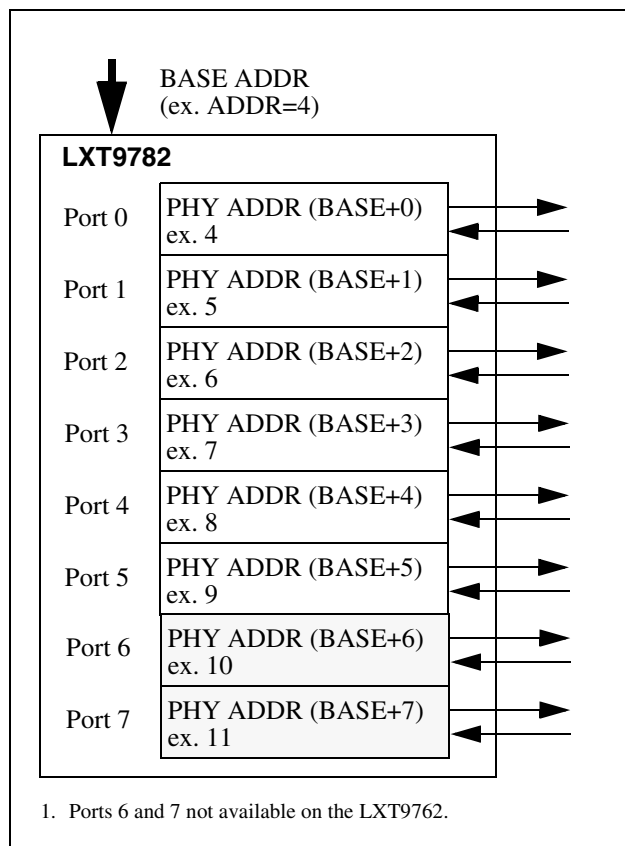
BASE ADDR
(ex. ADDR=4)

LXT9782

Port 0
PHY ADDR (BASE+0)
ex. 4

Port 1
PHY ADDR (BASE+1)
ex. 5

Port 2
PHY ADDR (BASE+2)
ex. 6

Port 3
PHY ADDR (BASE+3)
ex. 7

Port 4
PHY ADDR (BASE+4)
ex. 8

Port 5
PHY ADDR (BASE+5)
ex. 9

Port 6
PHY ADDR (BASE+6)
ex. 10

Port 7
PHY ADDR (BASE+7)
ex. 11

1. Ports 6 and 7 not available on the LXT9762.